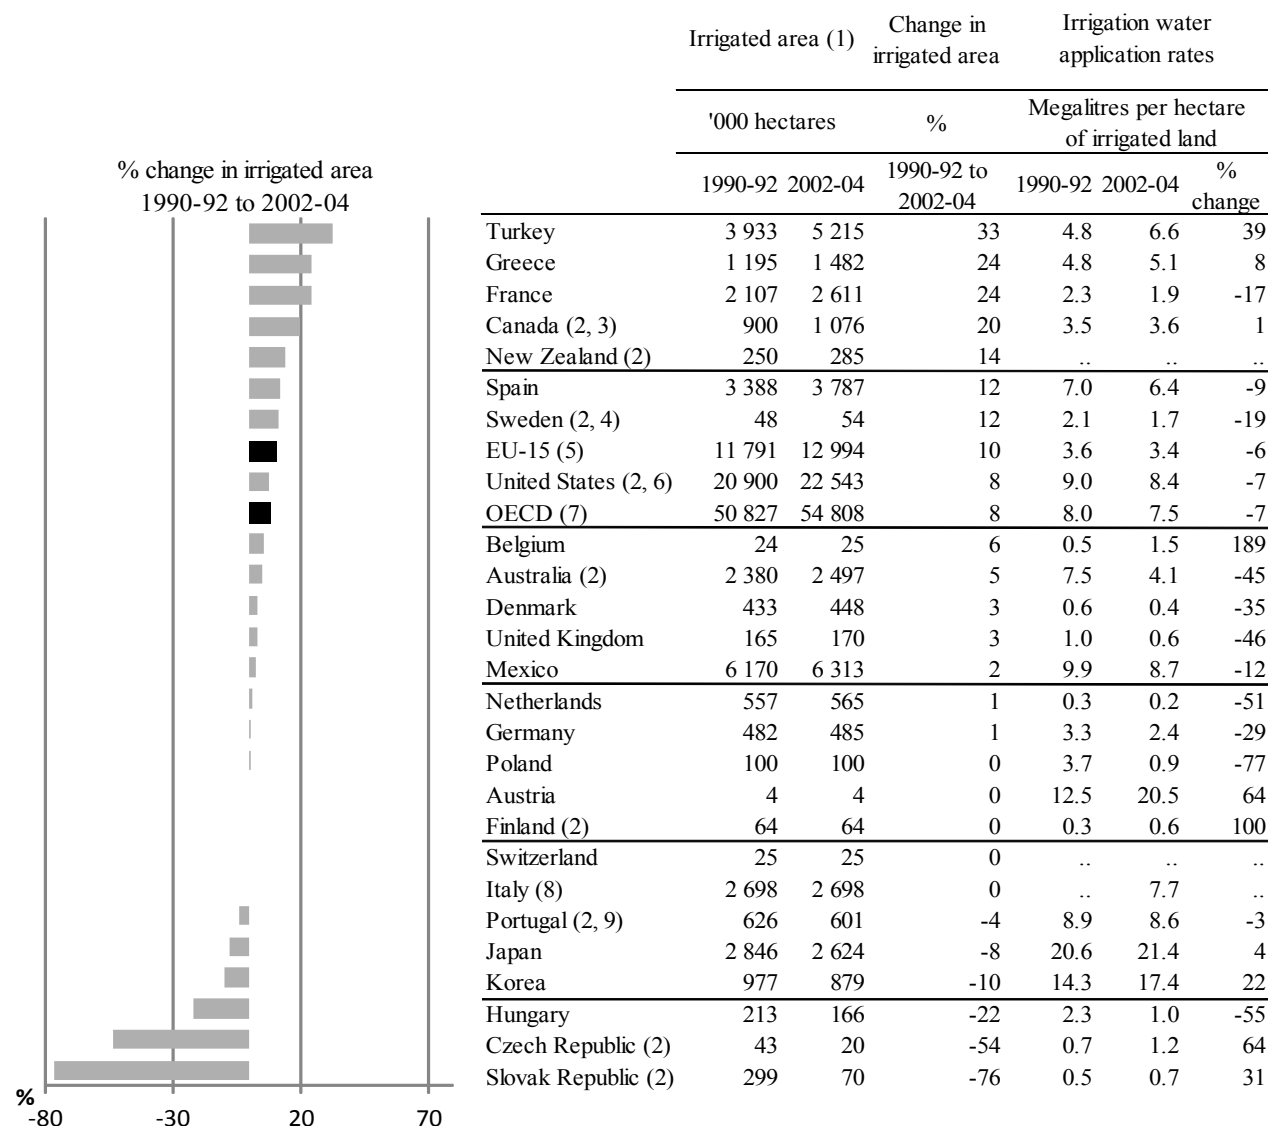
% change in irrigated area 1990-92 to 2002-04

%
-80 -30 20 70

| | Irrigated area (1) | | Change in irrigated area | Irrigation water application rates | | |
|---|---|---|---|---|---|---|
| | '000 hectares | | % | Megalitres per hectare of irrigated land | | |
| | 1990-92 | 2002-04 | 1990-92 to 2002-04 | 1990-92 | 2002-04 | % change |
| Turkey | 3 933 | 5 215 | 33 | 4.8 | 6.6 | 39 |
| Greece | 1 195 | 1 482 | 24 | 4.8 | 5.1 | 8 |
| France | 2 107 | 2 611 | 24 | 2.3 | 1.9 | -17 |
| Canada (2, 3) | 900 | 1 076 | 20 | 3.5 | 3.6 | 1 |
| New Zealand (2) | 250 | 285 | 14 | .. | .. | .. |
| Spain | 3 388 | 3 787 | 12 | 7.0 | 6.4 | -9 |
| Sweden (2, 4) | 48 | 54 | 12 | 2.1 | 1.7 | -19 |
| EU-15 (5) | 11 791 | 12 994 | 10 | 3.6 | 3.4 | -6 |
| United States (2, 6) | 20 900 | 22 543 | 8 | 9.0 | 8.4 | -7 |
| OECD (7) | 50 827 | 54 808 | 8 | 8.0 | 7.5 | -7 |
| Belgium | 24 | 25 | 6 | 0.5 | 1.5 | 189 |
| Australia (2) | 2 380 | 2 497 | 5 | 7.5 | 4.1 | -45 |
| Denmark | 433 | 448 | 3 | 0.6 | 0.4 | -35 |
| United Kingdom | 165 | 170 | 3 | 1.0 | 0.6 | -46 |
| Mexico | 6 170 | 6 313 | 2 | 9.9 | 8.7 | -12 |
| Netherlands | 557 | 565 | 1 | 0.3 | 0.2 | -51 |
| Germany | 482 | 485 | 1 | 3.3 | 2.4 | -29 |
| Poland | 100 | 100 | 0 | 3.7 | 0.9 | -77 |
| Austria | 4 | 4 | 0 | 12.5 | 20.5 | 64 |
| Finland (2) | 64 | 64 | 0 | 0.3 | 0.6 | 100 |
| Switzerland | 25 | 25 | 0 | .. | .. | .. |
| Italy (8) | 2 698 | 2 698 | 0 | .. | 7.7 | .. |
| Portugal (2, 9) | 626 | 601 | -4 | 8.9 | 8.6 | -3 |
| Japan | 2 846 | 2 624 | -8 | 20.6 | 21.4 | 4 |
| Korea | 977 | 879 | -10 | 14.3 | 17.4 | 22 |
| Hungary | 213 | 166 | -22 | 2.3 | 1.0 | -55 |
| Czech Republic (2) | 43 | 20 | -54 | 0.7 | 1.2 | 64 |
| Slovak Republic (2) | 299 | 70 | -76 | 0.5 | 0.7 | 31 |